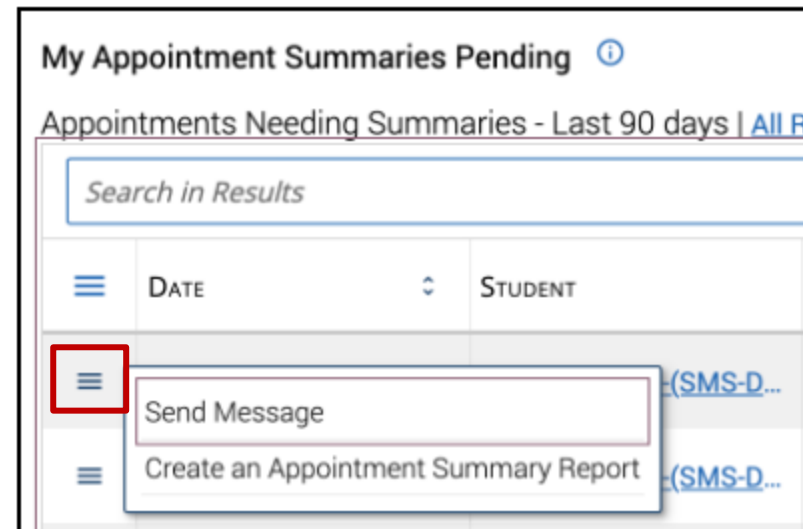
My Appointment Summaries Pending

Appointments Needing Summaries - Last 90 days | All R

Search in Results

| | DATE | STUDENT |
|---|---|---|
| | | -(SMS-D... |
| | | -(SMS-D... |

Send Message

Create an Appointment Summary Report